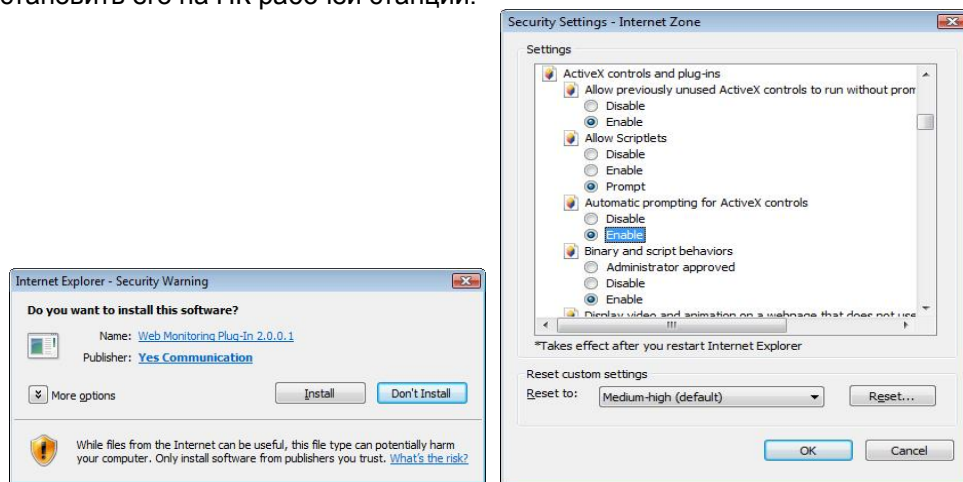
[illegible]становить его на ПК рабочей станции.

Security Settings - Internet Zone

Settings

ActiveX controls and plug-ins
Allow previously unused ActiveX controls to run without prom
Disable
Enable
Allow Scriptlets
Disable
Enable
Prompt
Automatic prompting for ActiveX controls
Disable
Enable
Binary and script behaviors
Administrator approved
Disable
Enable
Display video and animation on a webpage that does not use

*Takes effect after you restart Internet Explorer

Reset custom settings
Reset to: Medium-high (default)
Reset...

OK Cancel

Internet Explorer - Security Warning

Do you want to install this software?

Name: Web Monitoring Plug-In 2.0.0.1
Publisher: Yes Communication

More options
Install
Don't Install

While files from the Internet can be useful, this file type can potentially harm your computer. Only install software from publishers you trust. What's the risk?